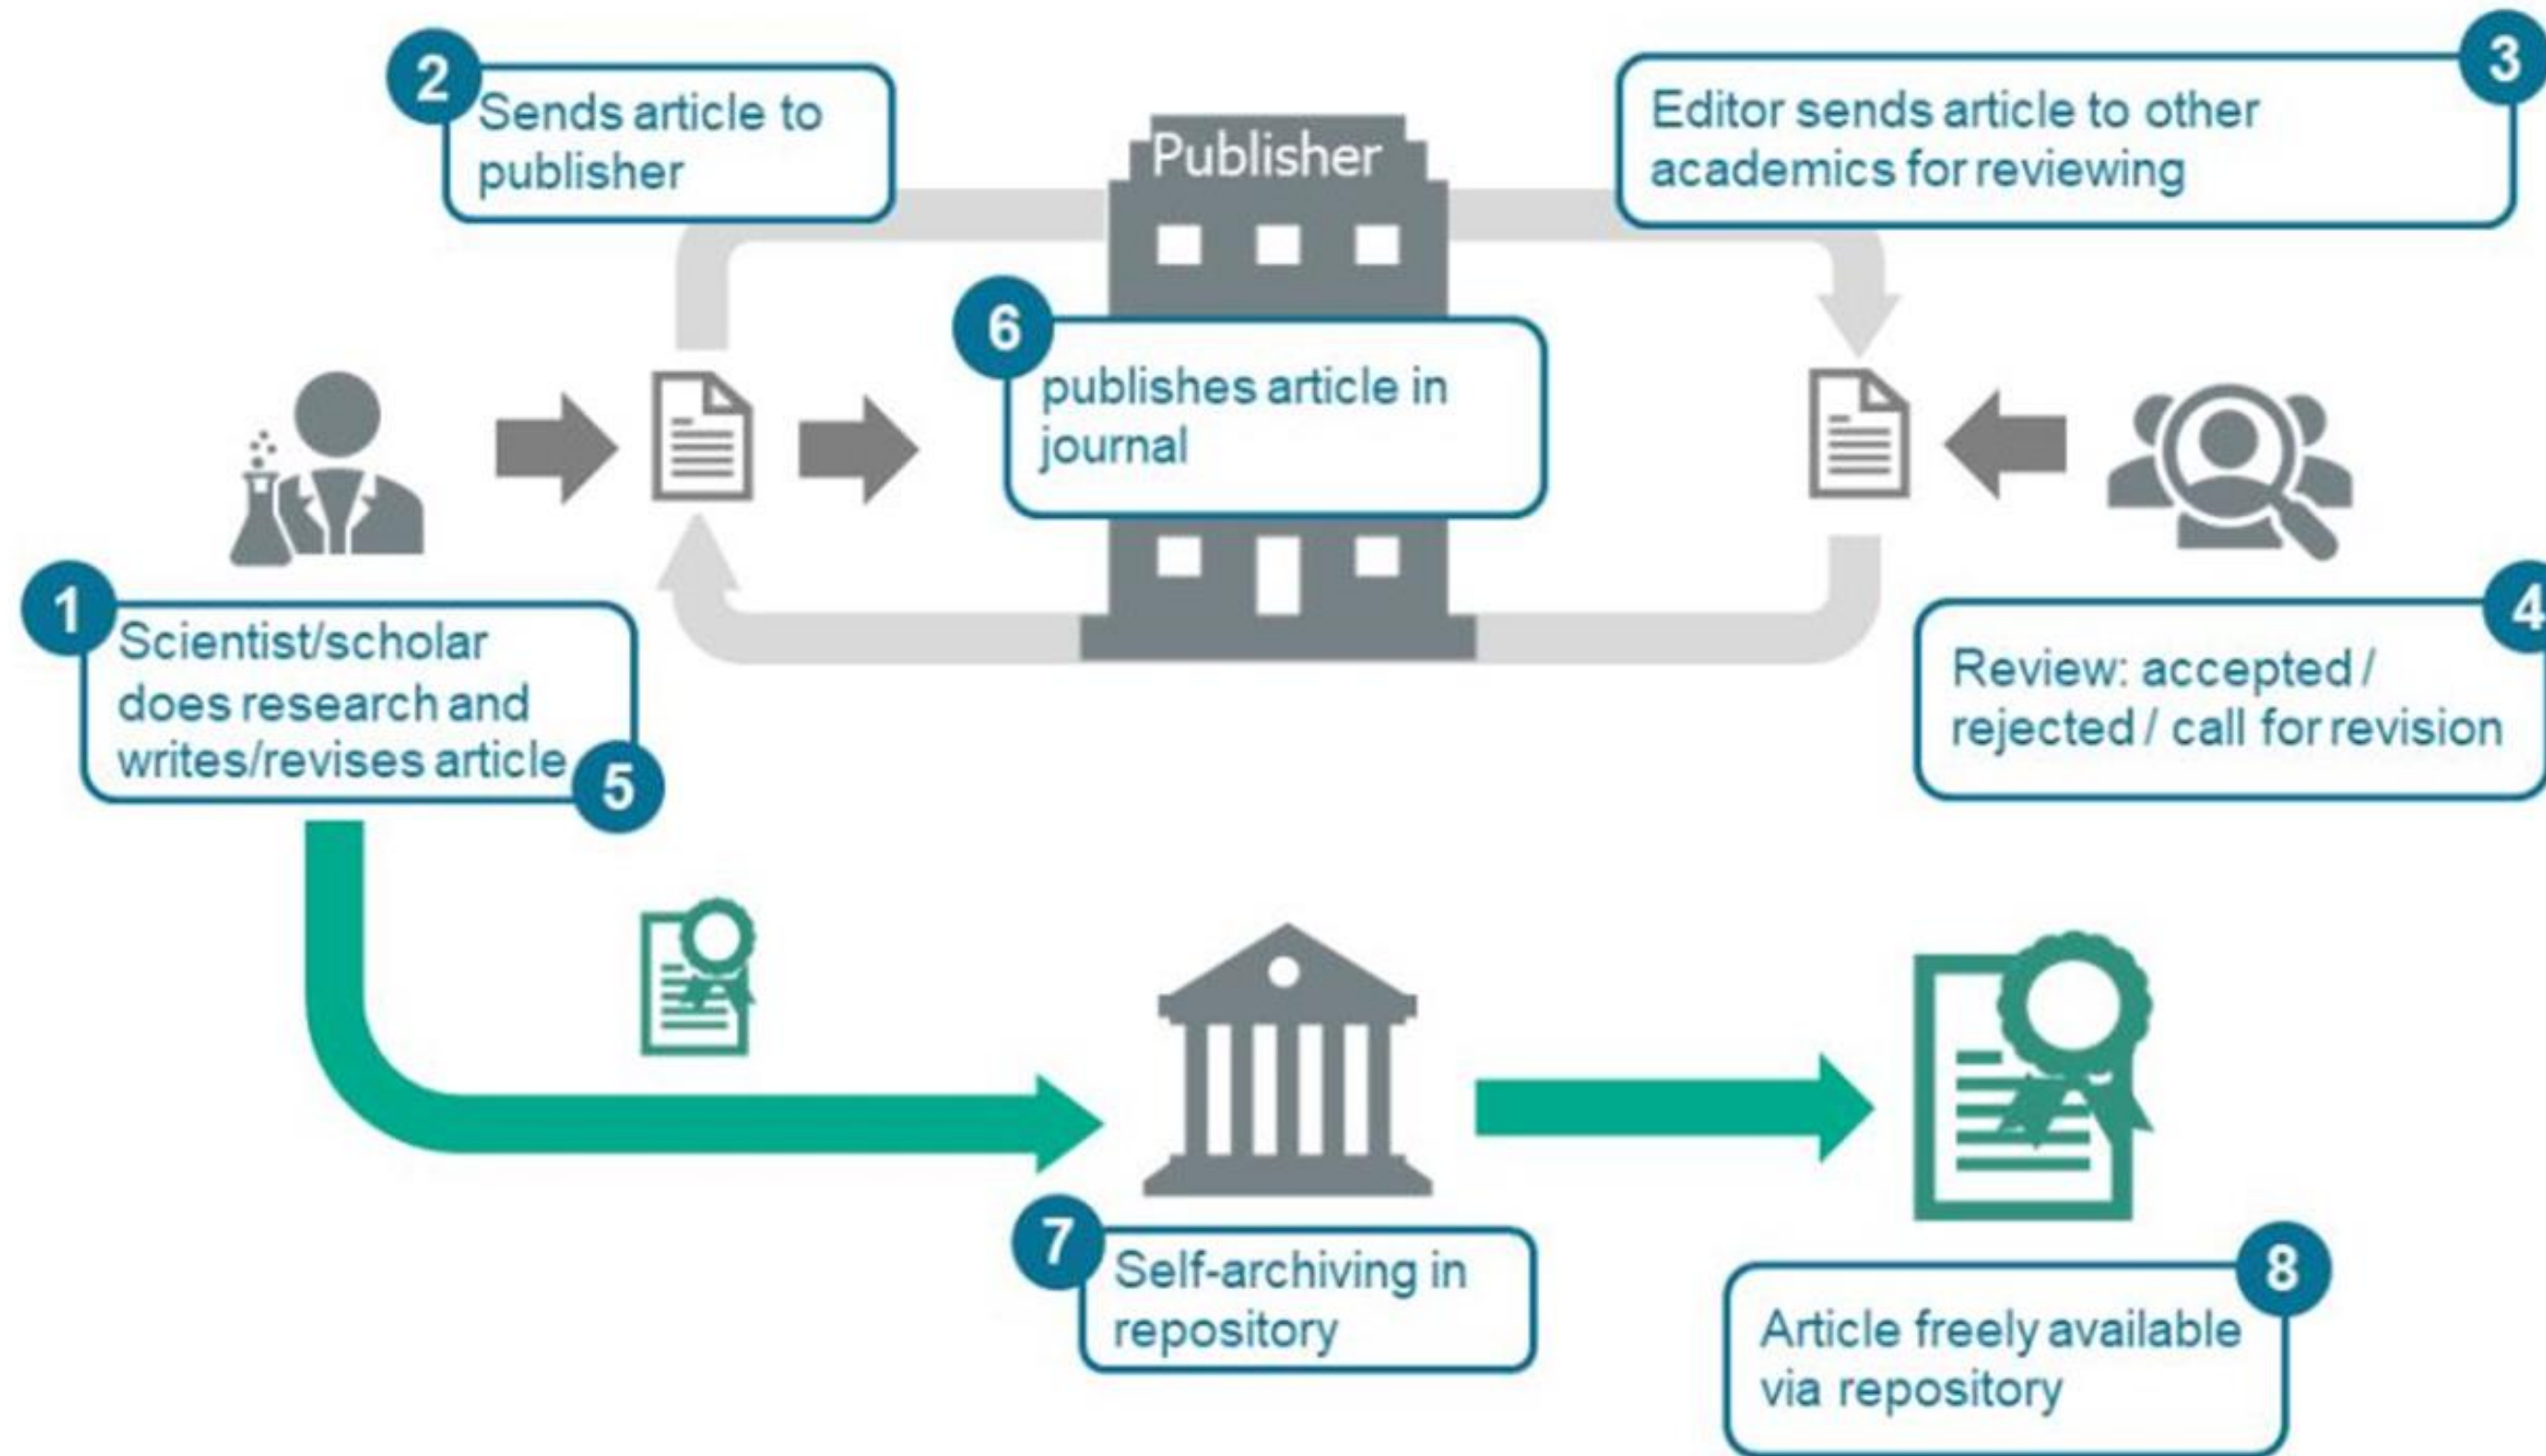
2
Sends article to publisher

Publisher

3
Editor sends article to other academics for reviewing

6
publishes article in journal

1
Scientist/scholar does research and writes/revises article
5

4
Review: accepted / rejected / call for revision

7
Self-archiving in repository

8
Article freely available via repository